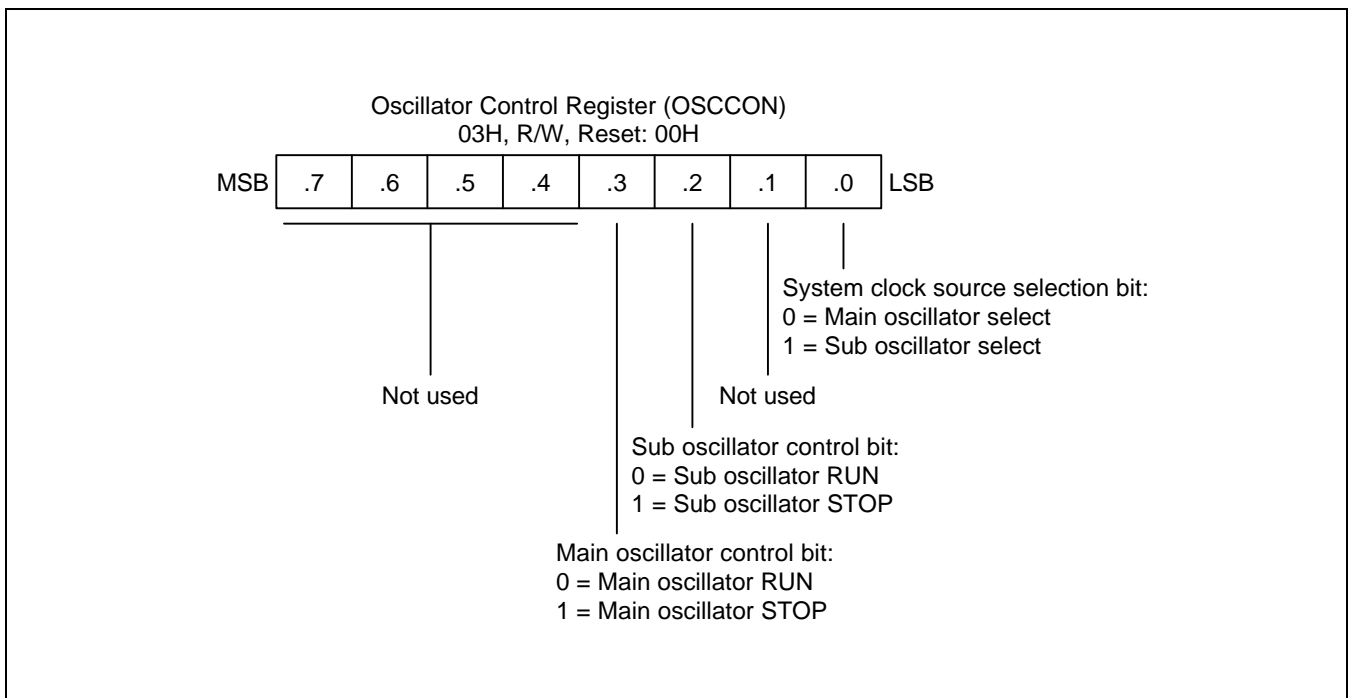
Oscillator Control Register (OSCCON)
03H, R/W, Reset: 00H

| MSB | .7 | .6 | .5 | .4 | .3 | .2 | .1 | .0 | LSB |
|---|---|---|---|---|---|---|---|---|---|

System clock source selection bit:
0 = Main oscillator select
1 = Sub oscillator select

Not used

Not used

Sub oscillator control bit:
0 = Sub oscillator RUN
1 = Sub oscillator STOP

Main oscillator control bit:
0 = Main oscillator RUN
1 = Main oscillator STOP